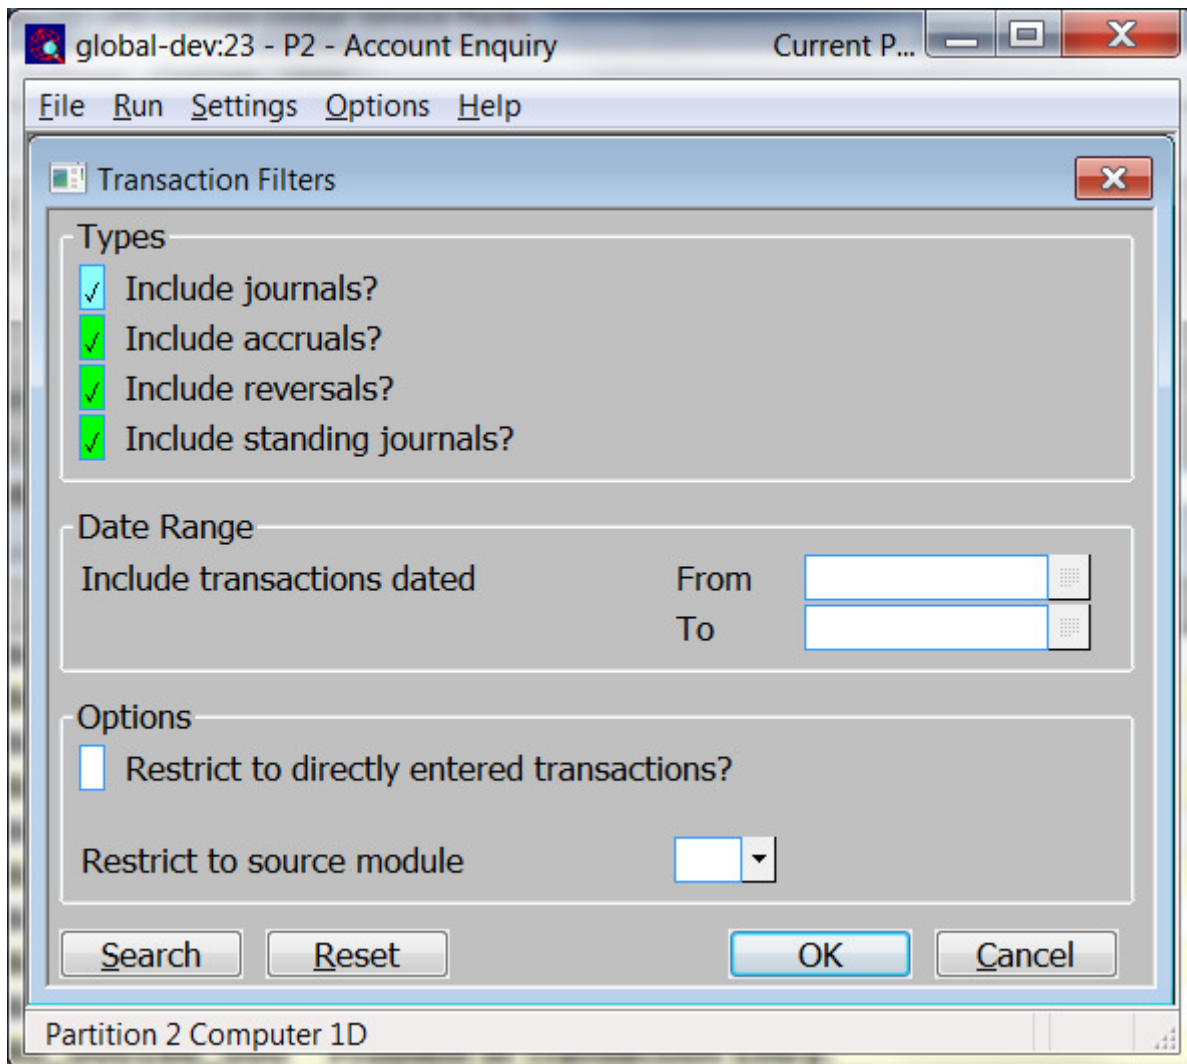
global-dev:23 - P2 - Account Enquiry Current P...

File Run Settings Options Help

Transaction Filters

Types
Include journals?
Include accruals?
Include reversals?
Include standing journals?

Date Range
Include transactions dated From
To

Options
Restrict to directly entered transactions?

Restrict to source module

Search Reset OK Cancel

Partition 2 Computer 1D